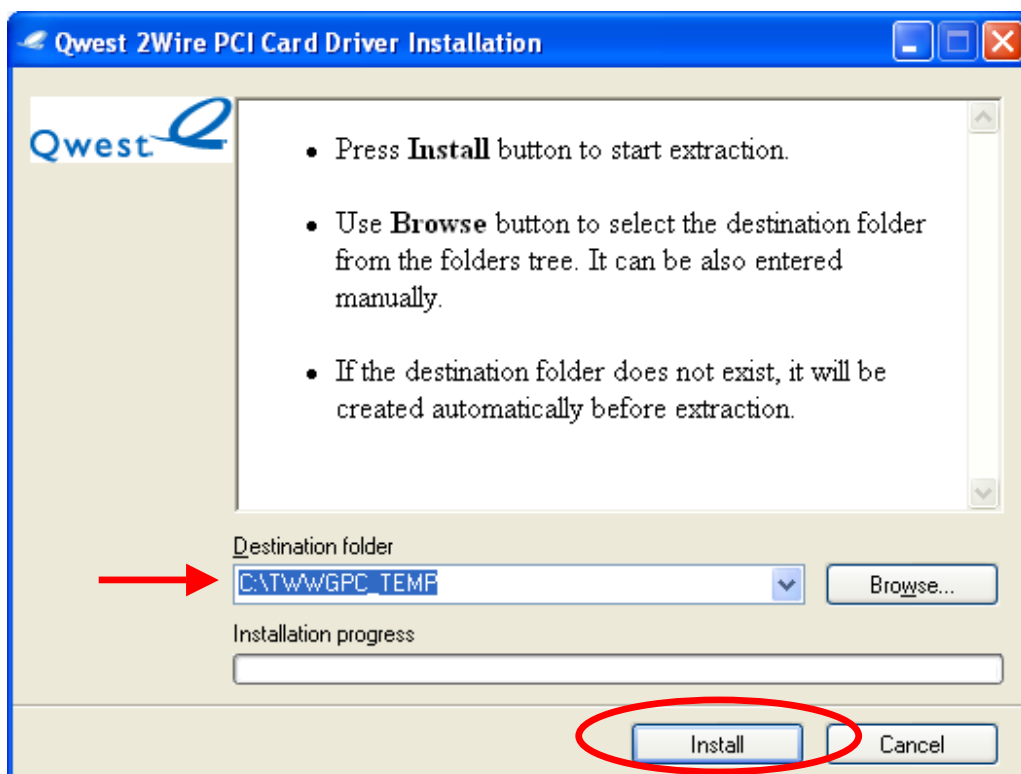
Qwest 2Wire PCI Card Driver Installation

Qwest

- Press **Install** button to start extraction.
- Use **Browse** button to select the destination folder from the folders tree. It can be also entered manually.
- If the destination folder does not exist, it will be created automatically before extraction.

Destination folder

C:\TWWGPC_TEMP

Browse...

Installation progress

Install

Cancel